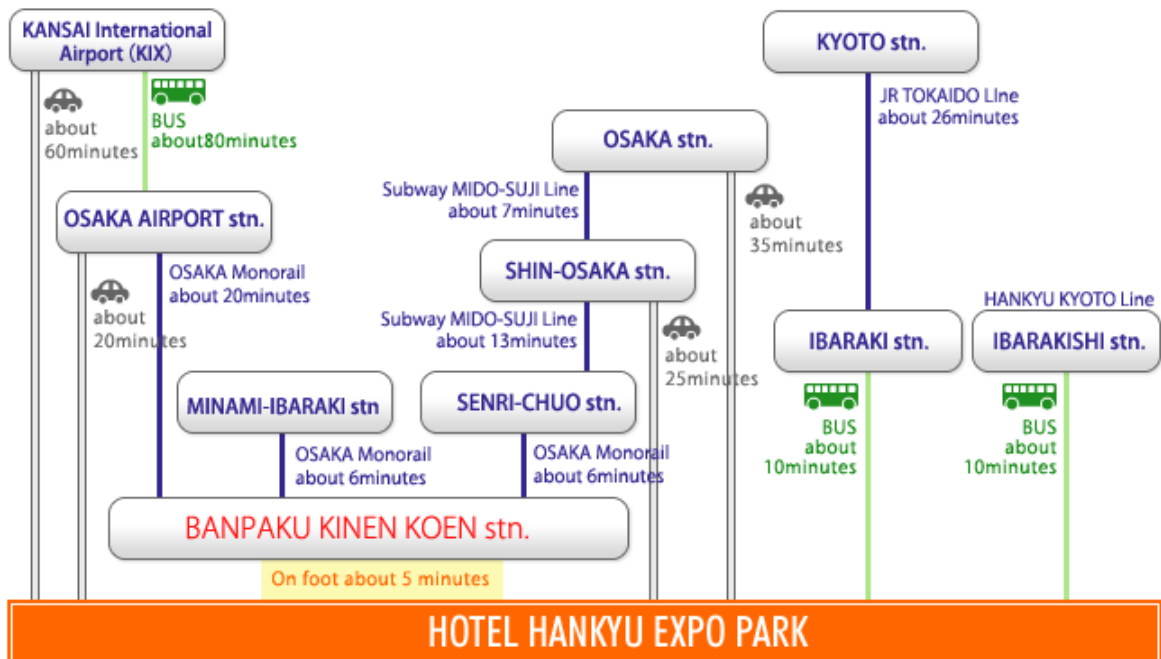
KANSAI International Airport (KIX)

about 60minutes

BUS about80minutes

OSAKA AIRPORT stn.

about 20minutes

OSAKA Monorail about 20minutes

OSAKA stn.

Subway MIDO-SUJI Line about 7minutes

about 35minutes

KYOTO stn.

JR TOKAIDO Line about 26minutes

SHIN-OSAKA stn.

Subway MIDO-SUJI Line about 13minutes

about 25minutes

HANKYU KYOTO Line

IBARAKI stn.

IBARAKISHI stn.

MINAMI-IBARAKI stn

SENRI-CHUO stn.

OSAKA Monorail about 6minutes

OSAKA Monorail about 6minutes

BUS about 10minutes

BUS about 10minutes

BANPAKU KINEN KOEN stn.

On foot about 5 minutes

HOTEL HANKYU EXPO PARK